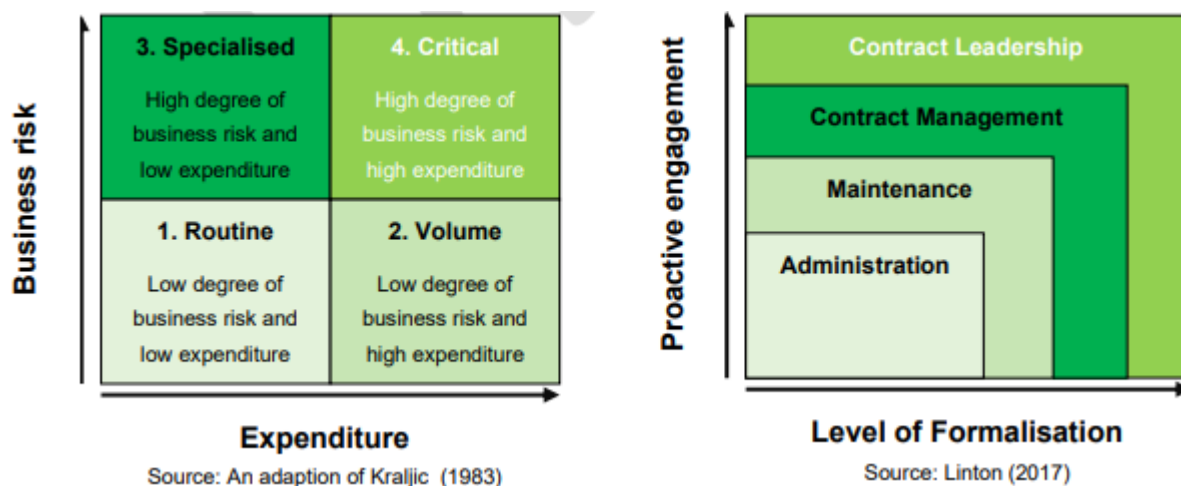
Business risk

3. Specialised
High degree of business risk and low expenditure

4. Critical
High degree of business risk and high expenditure

1. Routine
Low degree of business risk and low expenditure

2. Volume
Low degree of business risk and high expenditure

Expenditure

Source: An adaption of Kraljic (1983)

Proactive engagement

Contract Leadership

Contract Management

Maintenance

Administration

Level of Formalisation

Source: Linton (2017)